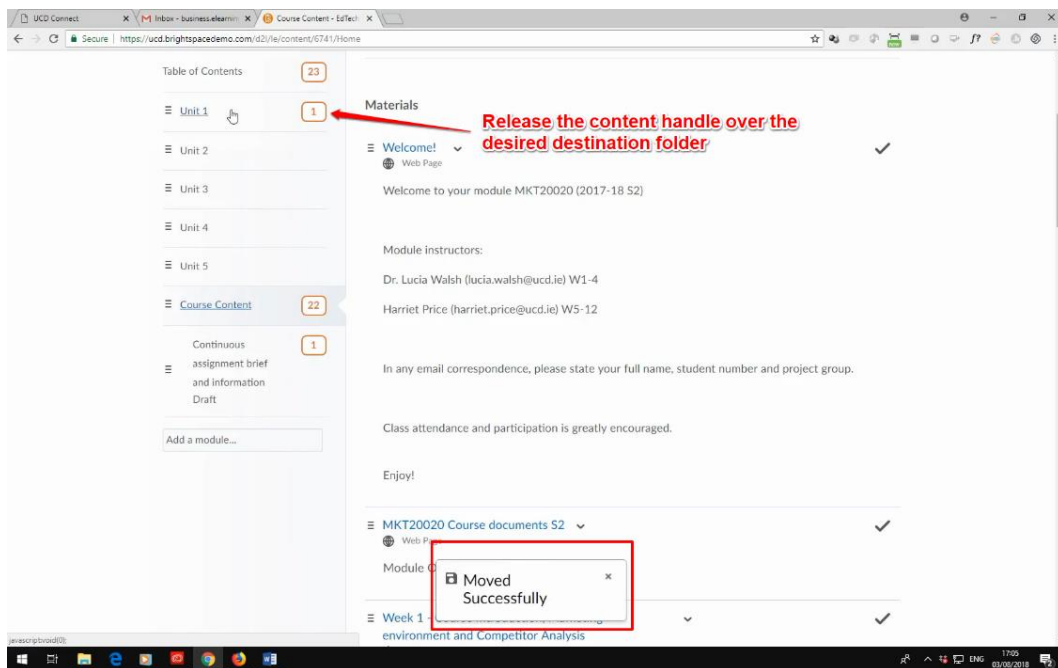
UCD Connect
Inbox - business.elearnin
Course Content - EdTech
Secure | https://ucd.brightspacedemo.com/d2l/le/content/6741/Home

Table of Contents 23
Unit 1 1
Unit 2
Unit 3
Unit 4
Unit 5
Course Content 22
Continuous assignment brief and information Draft 1
Add a module...

Materials
Release the content handle over the desired destination folder
Welcome!
Web Page
Welcome to your module MKT20020 (2017-18 S2)

Module instructors:

Dr. Lucia Walsh (lucia.walsh@ucd.ie) W1-4

Harriet Price (harriet.price@ucd.ie) W5-12

In any email correspondence, please state your full name, student number and project group.

Class attendance and participation is greatly encouraged.

Enjoy!

MKT20020 Course documents S2
Web Pa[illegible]
Module C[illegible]
Moved Successfully
×
Week 1 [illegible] environment and Competitor Analysis

javascript:void(0);
ENG 17:05 03/08/2018